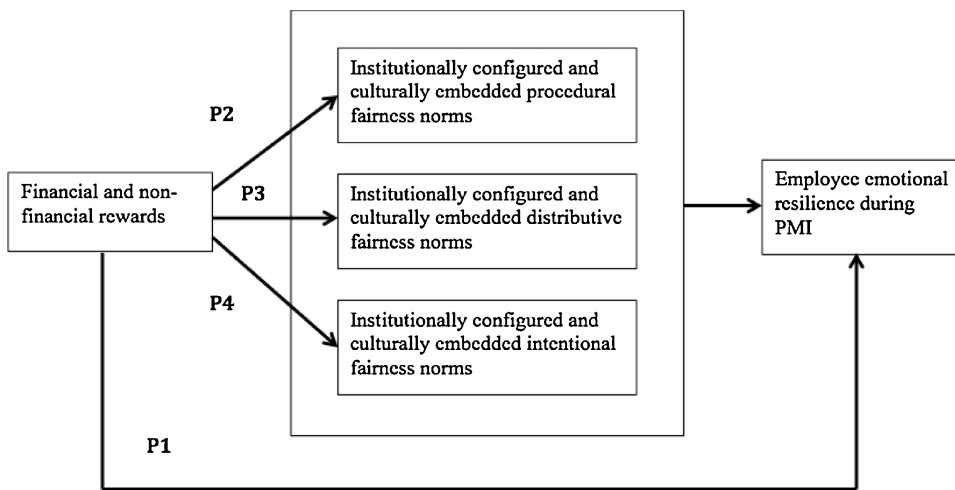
Financial and non-financial rewards

P2

P3

P4

Institutionally configured and culturally embedded procedural fairness norms

Institutionally configured and culturally embedded distributive fairness norms

Institutionally configured and culturally embedded intentional fairness norms

Employee emotional resilience during PMI

P1